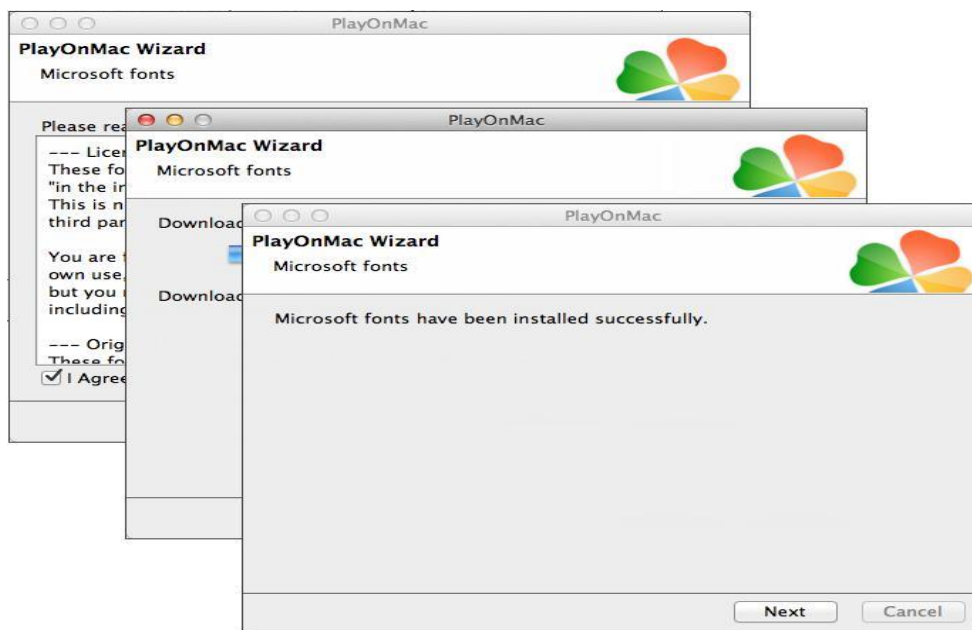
PlayOnMac

PlayOnMac Wizard

Microsoft fonts

Please rea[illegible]

--- Licen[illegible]
These fo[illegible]
"in the in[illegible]
This is n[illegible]
third par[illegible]

You are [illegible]
own use,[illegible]
but you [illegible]
including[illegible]

--- Orig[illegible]
These fo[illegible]

I Agree

PlayOnMac

PlayOnMac Wizard

Microsoft fonts

Downloa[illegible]

Downloa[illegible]

PlayOnMac

PlayOnMac Wizard

Microsoft fonts

Microsoft fonts have been installed successfully.

Next

Cancel